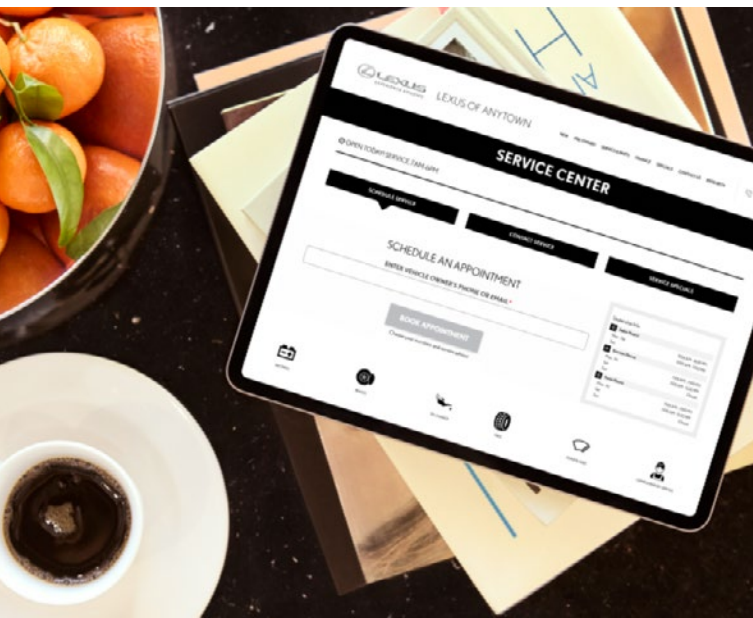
LEXUS

LEXUS OF ANYTOWN

SERVICE CENTER

OPEN TODAY! SERVICE 7AM-6PM

SCHEDULE SERVICE

CONTACT SERVICE

SERVICE SPECIALS

SCHEDULE AN APPOINTMENT

ENTER VEHICLE OWNER'S PHONE OR EMAIL*

BOOK APPOINTMENT